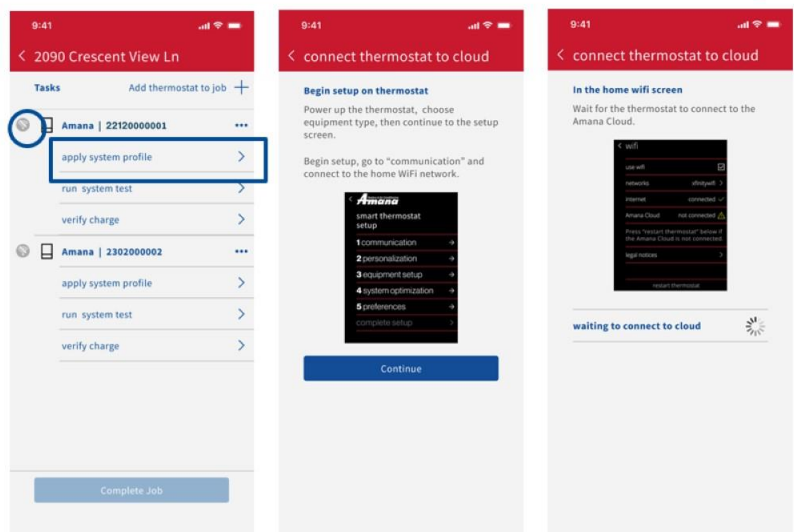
9:41

2090 Crescent View Ln

Tasks

Add thermostat to job

Amana | 22120000001

apply system profile

run system test

verify charge

Amana | 2302000002

apply system profile

run system test

verify charge

Complete Job

9:41

connect thermostat to cloud

Begin setup on thermostat

Power up the thermostat, choose equipment type, then continue to the setup screen.

Begin setup, go to "communication" and connect to the home WiFi network.

Amana

smart thermostat setup

1 communication

2 personalization

3 equipment setup

4 system optimization

5 preferences

complete setup

Continue

9:41

connect thermostat to cloud

In the home wifi screen

Wait for the thermostat to connect to the Amana Cloud.

wifi

use wifi

networks

xfinitywifi

internet

connected

Amana Cloud

not connected

Press "restart thermostat" below if the Amana Cloud is not connected

legal notices

restart thermostat

waiting to connect to cloud